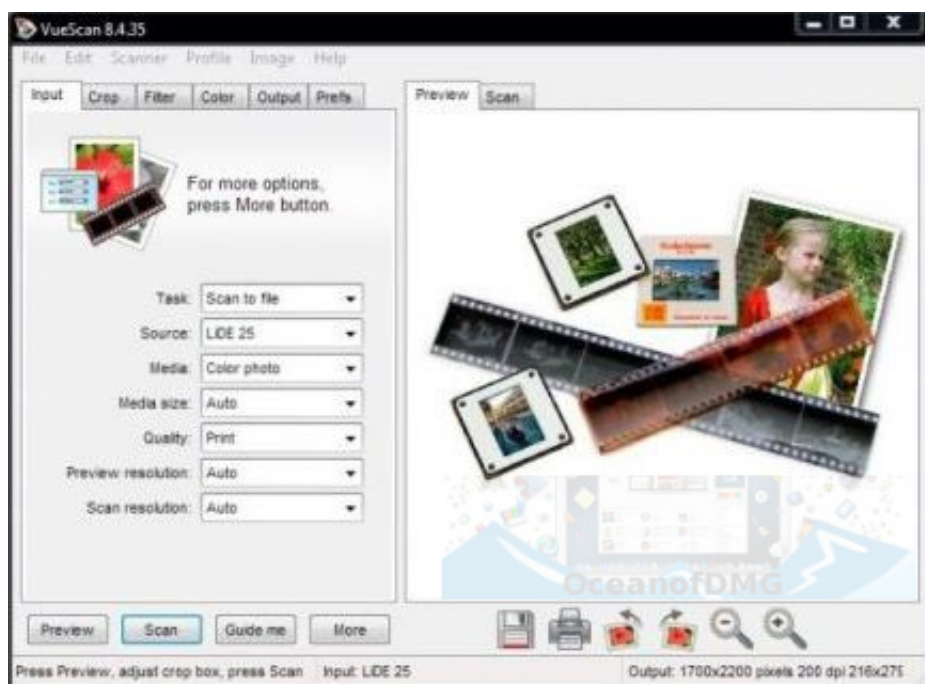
VueScan 8.4.35

File Edit Scanner Profile Image Help

Input Crop Filter Color Output Prefs

For more options, press More button.

Task: Scan to file
Source: LiDE 25
Media: Color photo
Media size: Auto
Quality: Print
Preview resolution: Auto
Scan resolution: Auto

Preview Scan

OceanofDMG

Preview Scan Guide me More

Press Preview, adjust crop box, press Scan Input: LiDE 25 Output: 1700x2200 pixels 200 dpi 216x27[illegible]